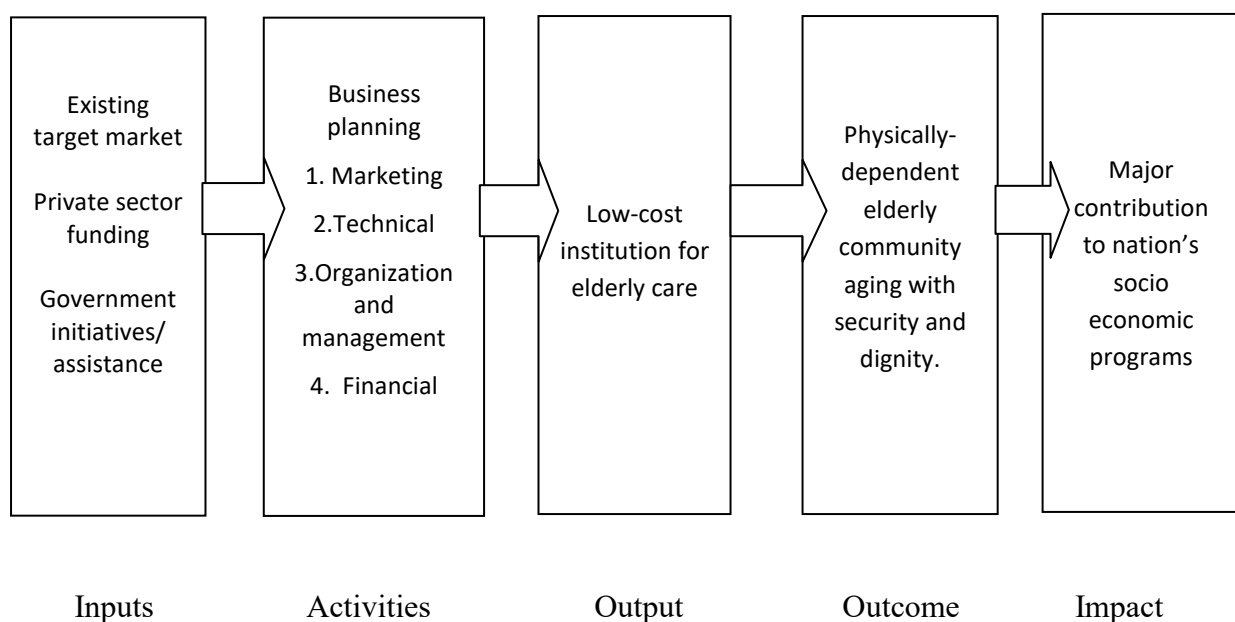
Existing target market

Private sector funding

Government initiatives/ assistance

Business planning

1. Marketing

2.Technical

3.Organization and management

4. Financial

Low-cost institution for elderly care

Physically-dependent elderly community aging with security and dignity.

Major contribution to nation's socio economic programs

Inputs

Activities

Output

Outcome

Impact